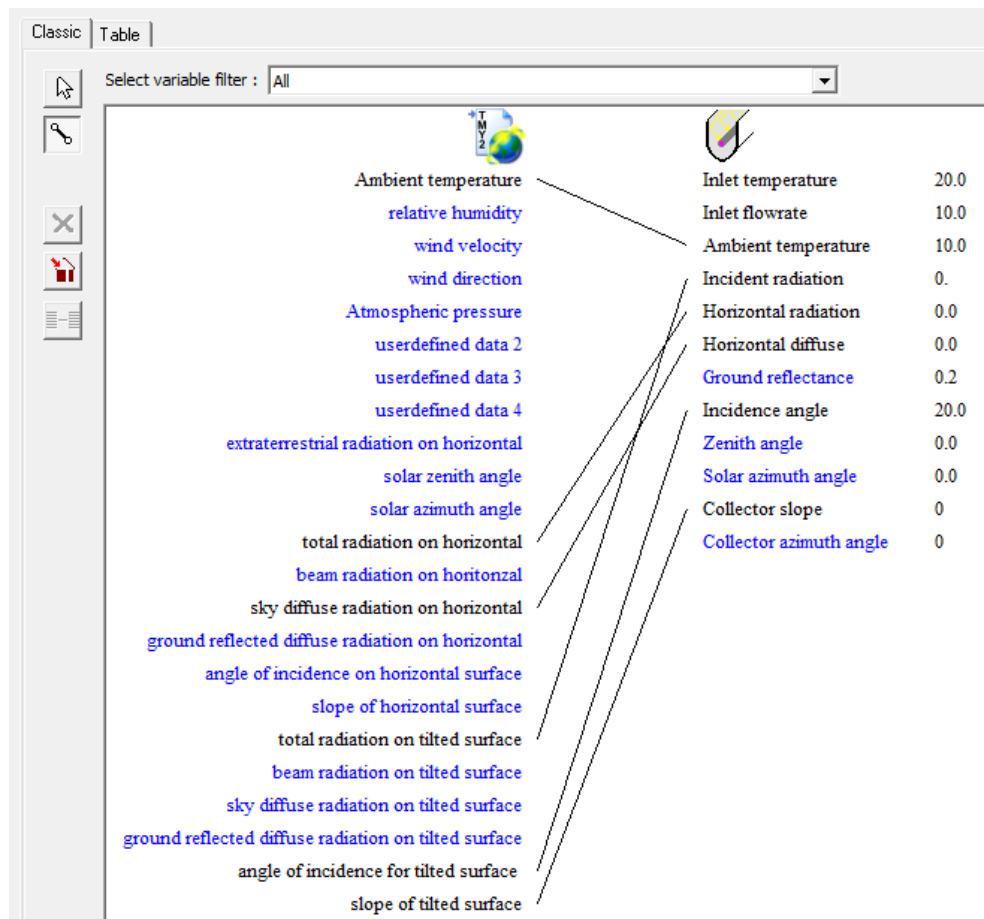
Classic | Table

Select variable filter : All

TMY2

| | | |
|---|---|---|
| Ambient temperature | Inlet temperature | 20.0 |
| relative humidity | Inlet flowrate | 10.0 |
| wind velocity | Ambient temperature | 10.0 |
| wind direction | Incident radiation | 0. |
| Atmospheric pressure | Horizontal radiation | 0.0 |
| userdefined data 2 | Horizontal diffuse | 0.0 |
| userdefined data 3 | Ground reflectance | 0.2 |
| userdefined data 4 | Incidence angle | 20.0 |
| extraterrestrial radiation on horizontal | Zenith angle | 0.0 |
| solar zenith angle | Solar azimuth angle | 0.0 |
| solar azimuth angle | Collector slope | 0 |
| total radiation on horizontal | Collector azimuth angle | 0 |
| beam radiation on horitonzal | | |
| sky diffuse radiation on horizontal | | |
| ground reflected diffuse radiation on horizontal | | |
| angle of incidence on horizontal surface | | |
| slope of horizontal surface | | |
| total radiation on tilted surface | | |
| beam radiation on tilted surface | | |
| sky diffuse radiation on tilted surface | | |
| ground reflected diffuse radiation on tilted surface | | |
| angle of incidence for tilted surface | | |
| slope of tilted surface | | |